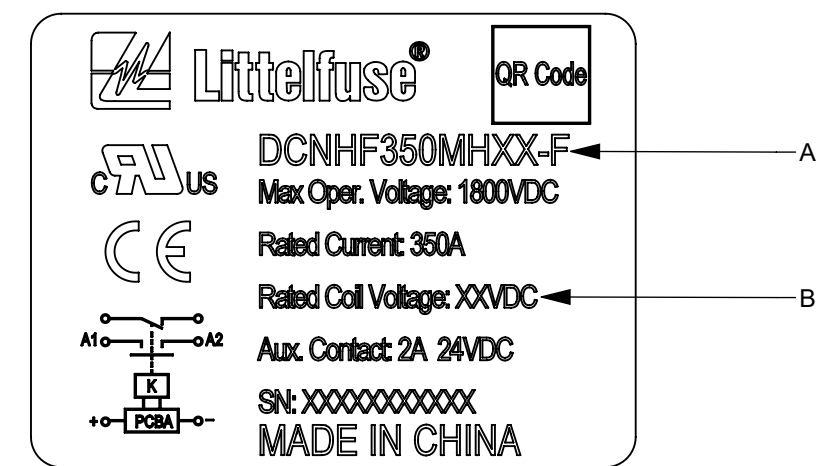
Littelfuse®

QR Code

DCNHF350MHXX-F

A

c RU US

Max Oper. Voltage: 1800VDC

CE

Rated Current: 350A

Rated Coil Voltage: XXVDC

B

A1

A2

Aux. Contact: 2A 24VDC

K

SN: XXXXXXXXXXX

+

PCBA

−

MADE IN CHINA